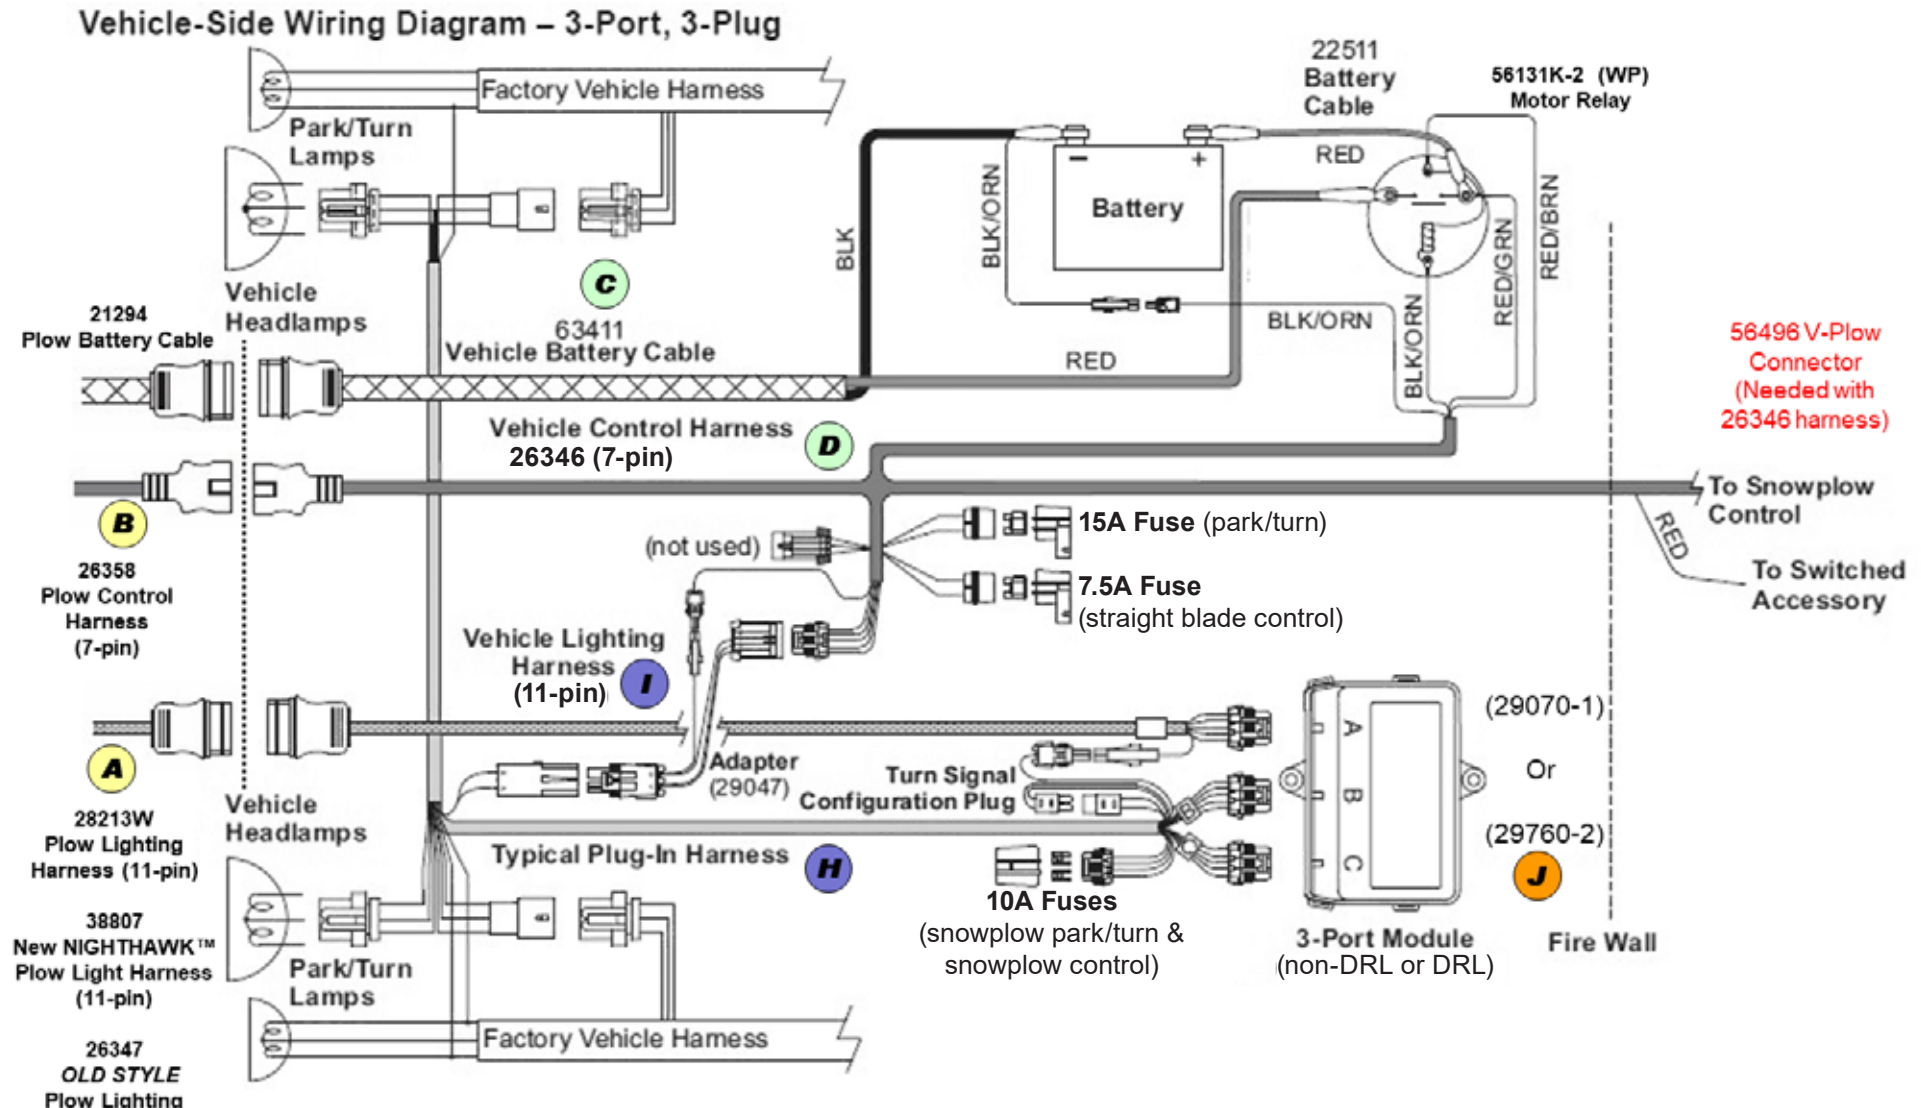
Vehicle-Side Wiring Diagram – 3-Port, 3-Plug

Factory Vehicle Harness

Park/Turn Lamps

22511 Battery Cable

56131K-2 (WP) Motor Relay

RED

Battery

BLK

BLK/ORN

RED/BRN

RED/GRN

C

Vehicle Headlamps

21294 Plow Battery Cable

63411 Vehicle Battery Cable

BLK/ORN

RED

BLK/ORN

56496 V-Plow Connector (Needed with 26346 harness)

Vehicle Control Harness 26346 (7-pin)

D

To Snowplow Control

B

26358 Plow Control Harness (7-pin)

(not used)

15A Fuse (park/turn)

RED

To Switched Accessory

7.5A Fuse (straight blade control)

Vehicle Lighting Harness (11-pin)

I

(29070-1)

A

Or

Adapter (29047)

Turn Signal Configuration Plug

28213W Plow Lighting Harness (11-pin)

Vehicle Headlamps

(29760-2)

Typical Plug-In Harness

H

J

38807 New NIGHTHAWK™ Plow Light Harness (11-pin)

10A Fuses (snowplow park/turn & snowplow control)

3-Port Module (non-DRL or DRL)

Fire Wall

Park/Turn Lamps

Factory Vehicle Harness

26347 OLD STYLE Plow Lighting